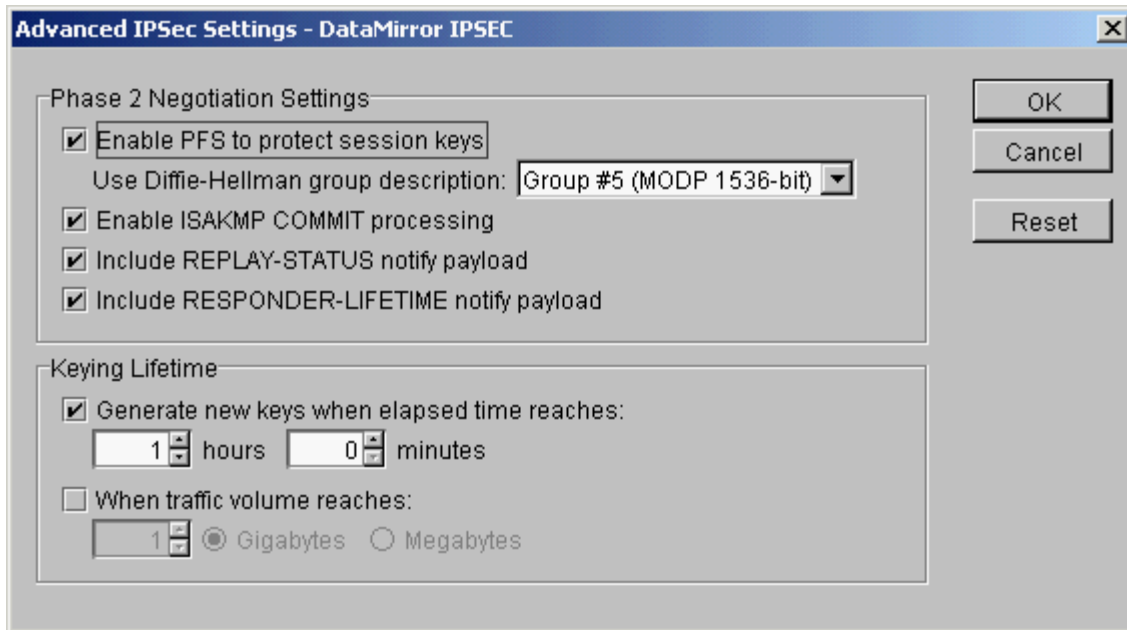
Advanced IPSec Settings - DataMirror IPSEC

×

Phase 2 Negotiation Settings

Enable PFS to protect session keys

Use Diffie-Hellman group description: Group #5 (MODP 1536-bit)

Enable ISAKMP COMMIT processing

Include REPLAY-STATUS notify payload

Include RESPONDER-LIFETIME notify payload

Keying Lifetime

Generate new keys when elapsed time reaches:

1 hours 0 minutes

When traffic volume reaches:

1 Gigabytes Megabytes

OK

Cancel

Reset